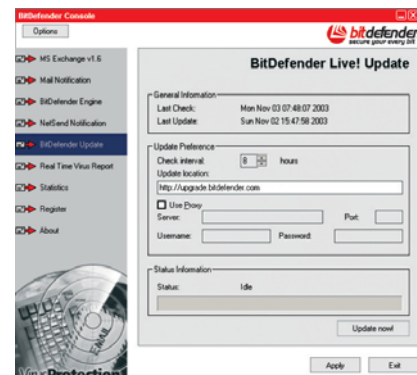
BitDefender Console
Options
bitdefender
secure your every bit

MS Exchange v1.6
Mail Notification
BitDefender Engine
NetSend Notification
BitDefender Update
Real Time Virus Report
Statistics
Register
About

BitDefender Live! Update

General Information
Last Check: Mon Nov 03 07:48:07 2003
Last Update: Sun Nov 02 15:47:58 2003

Update Preference
Check interval: 8 hours
Update location:
http://upgrade.bitdefender.com
Use Proxy
Server:
Port:
Username:
Password:

Status Information
Status: Idle

Update now!

VirusProtection
Apply
Exit